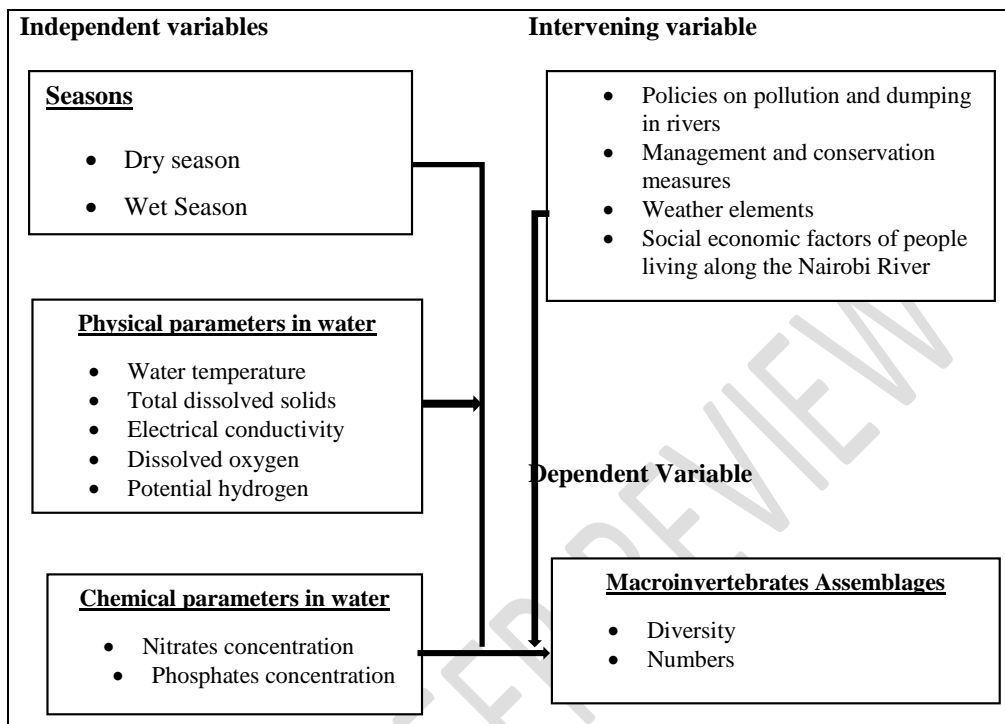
Independent variables

Intervening variable

Seasons

- Dry season
- Wet Season

- Policies on pollution and dumping in rivers
- Management and conservation measures
- Weather elements
- Social economic factors of people living along the Nairobi River

Physical parameters in water

- Water temperature
- Total dissolved solids
- Electrical conductivity
- Dissolved oxygen
- Potential hydrogen

Dependent Variable

Chemical parameters in water

- Nitrates concentration
- Phosphates concentration

Macroinvertebrates Assemblages

- Diversity
- Numbers

PREVIEW